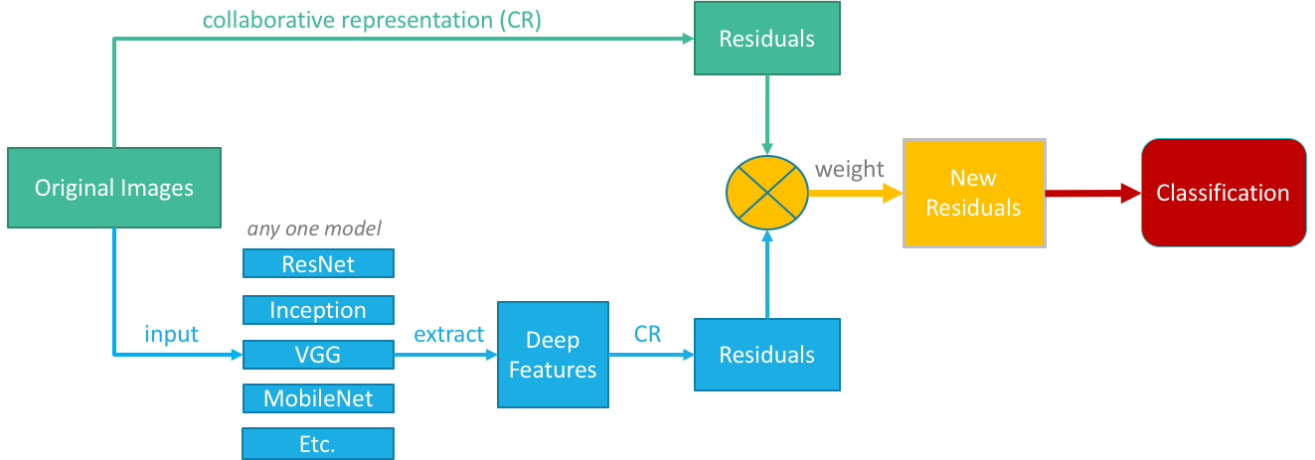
collaborative representation (CR)

Residuals

Original Images

weight

New Residuals

Classification

any one model

ResNet

Inception

input

VGG

extract

Deep Features

CR

Residuals

MobileNet

Etc.